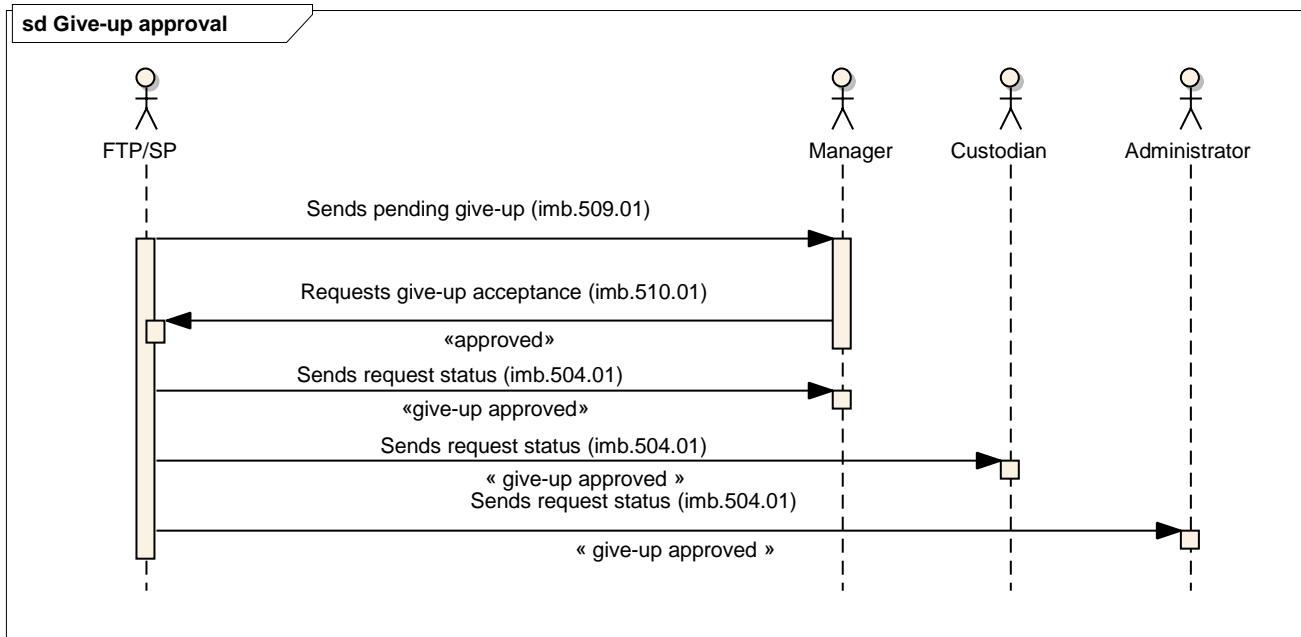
sd Give-up approval

FTP/SP

Manager

Custodian

Administrator

Sends pending give-up (imb.509.01)

Requests give-up acceptance (imb.510.01)

«approved»

Sends request status (imb.504.01)

«give-up approved»

Sends request status (imb.504.01)

« give-up approved »

Sends request status (imb.504.01)

« give-up approved »